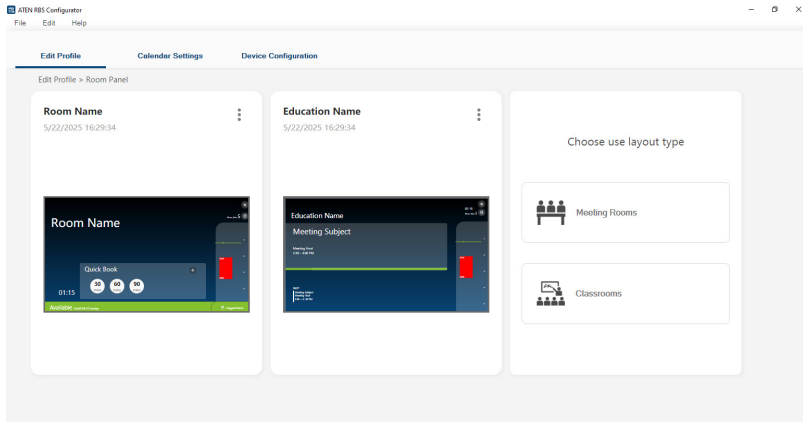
ATEN RBS Configurator
File Edit Help

Edit Profile
Calendar Settings
Device Configuration

Edit Profile > Room Panel

Room Name
5/22/2025 16:29:34

Room Name
Quick Book
30
60
90
01:15
Available

Education Name
5/22/2025 16:29:34

Education Name
Meeting Subject

Choose use layout type

Meeting Rooms

Classrooms